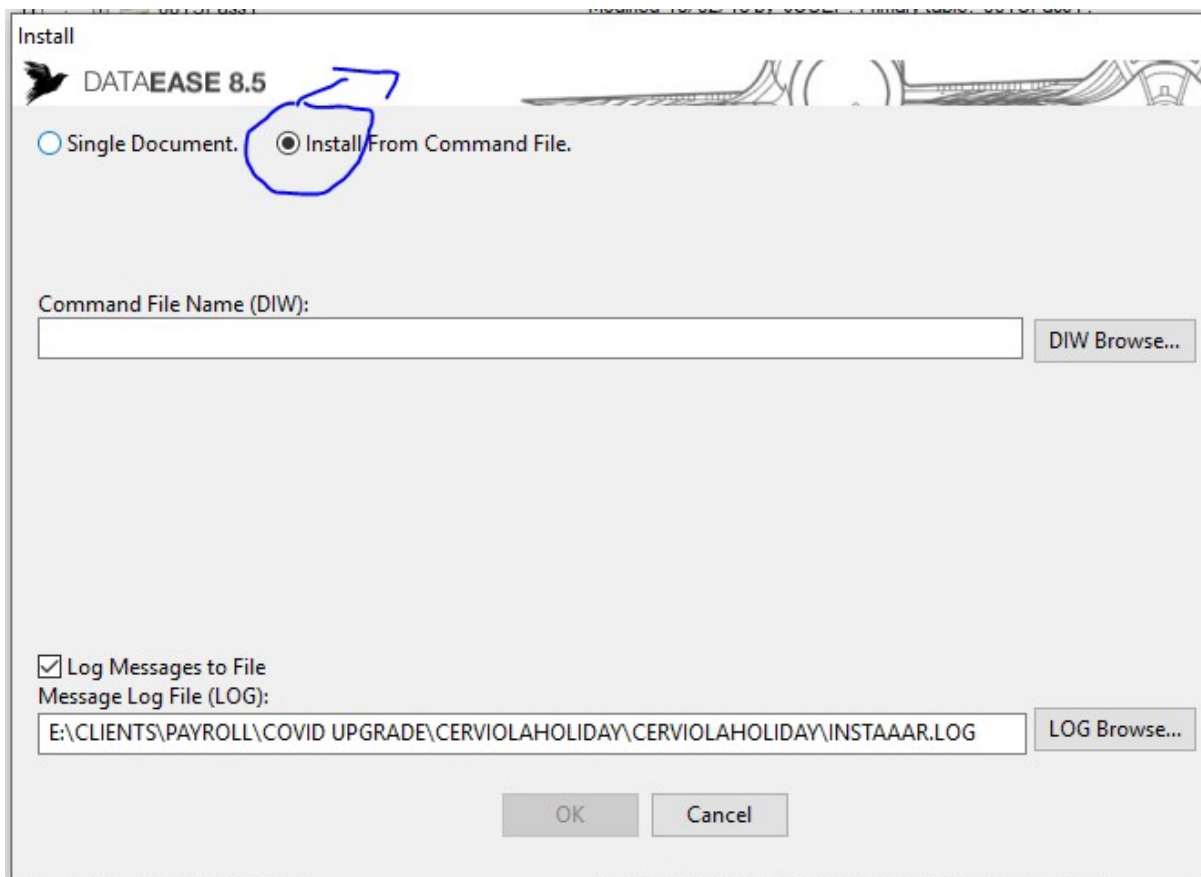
Install

DATAEASE 8.5

Single Document.

Install From Command File.

Command File Name (DIW):

DIW Browse...

Log Messages to File

Message Log File (LOG):

E:\CLIENTS\PAYROLL\COVID UPGRADE\CERVIOLAHOLIDAY\CERVIOLAHOLIDAY\INSTAAAR.LOG

LOG Browse...

OK

Cancel